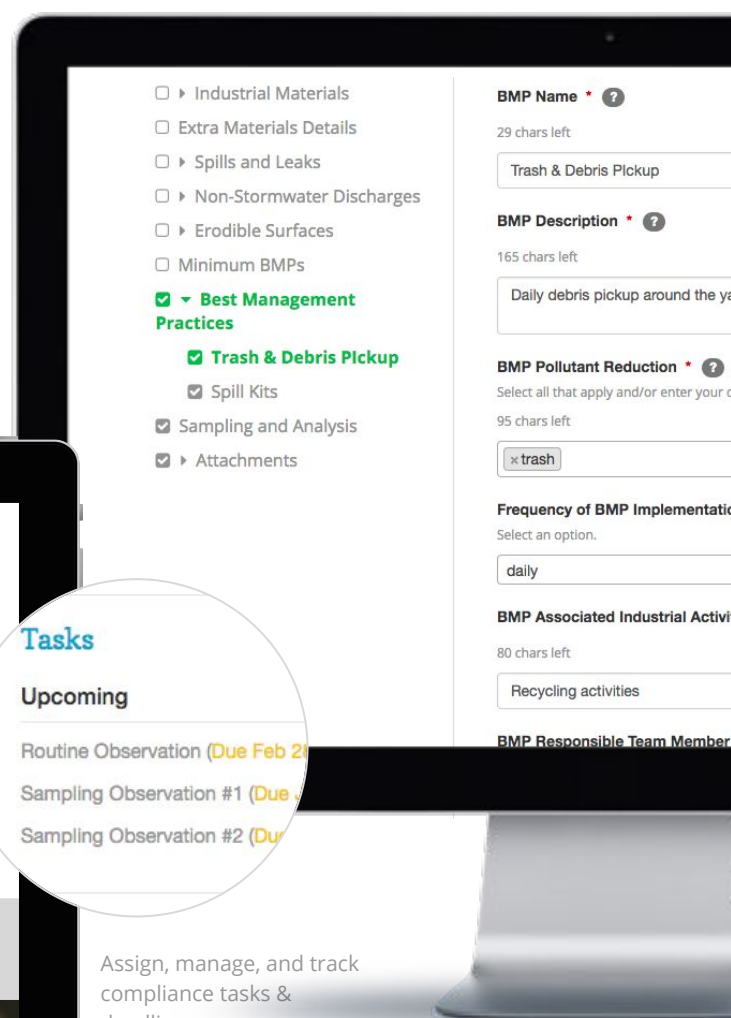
▸ Industrial Materials
Extra Materials Details
▸ Spills and Leaks
▸ Non-Stormwater Discharges
▸ Erodible Surfaces
Minimum BMPs
▾ Best Management Practices
Trash & Debris PIckup
Spill Kits
Sampling and Analysis
▸ Attachments

BMP Name * ?
29 chars left
Trash & Debris PIckup
BMP Description * ?
165 chars left
Daily debris pickup around the ya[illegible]
BMP Pollutant Reduction * ?
Select all that apply and/or enter your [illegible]
95 chars left
× trash
Frequency of BMP Implementatio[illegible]
Select an option.
daily
BMP Associated Industrial Activi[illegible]
80 chars left
Recycling activities
BMP Responsible Team Member

Tasks
Upcoming
Routine Observation (Due Feb 2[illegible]
Sampling Observation #1 (Due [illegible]
Sampling Observation #2 (Du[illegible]

Assign, manage, and track compliance tasks &
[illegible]